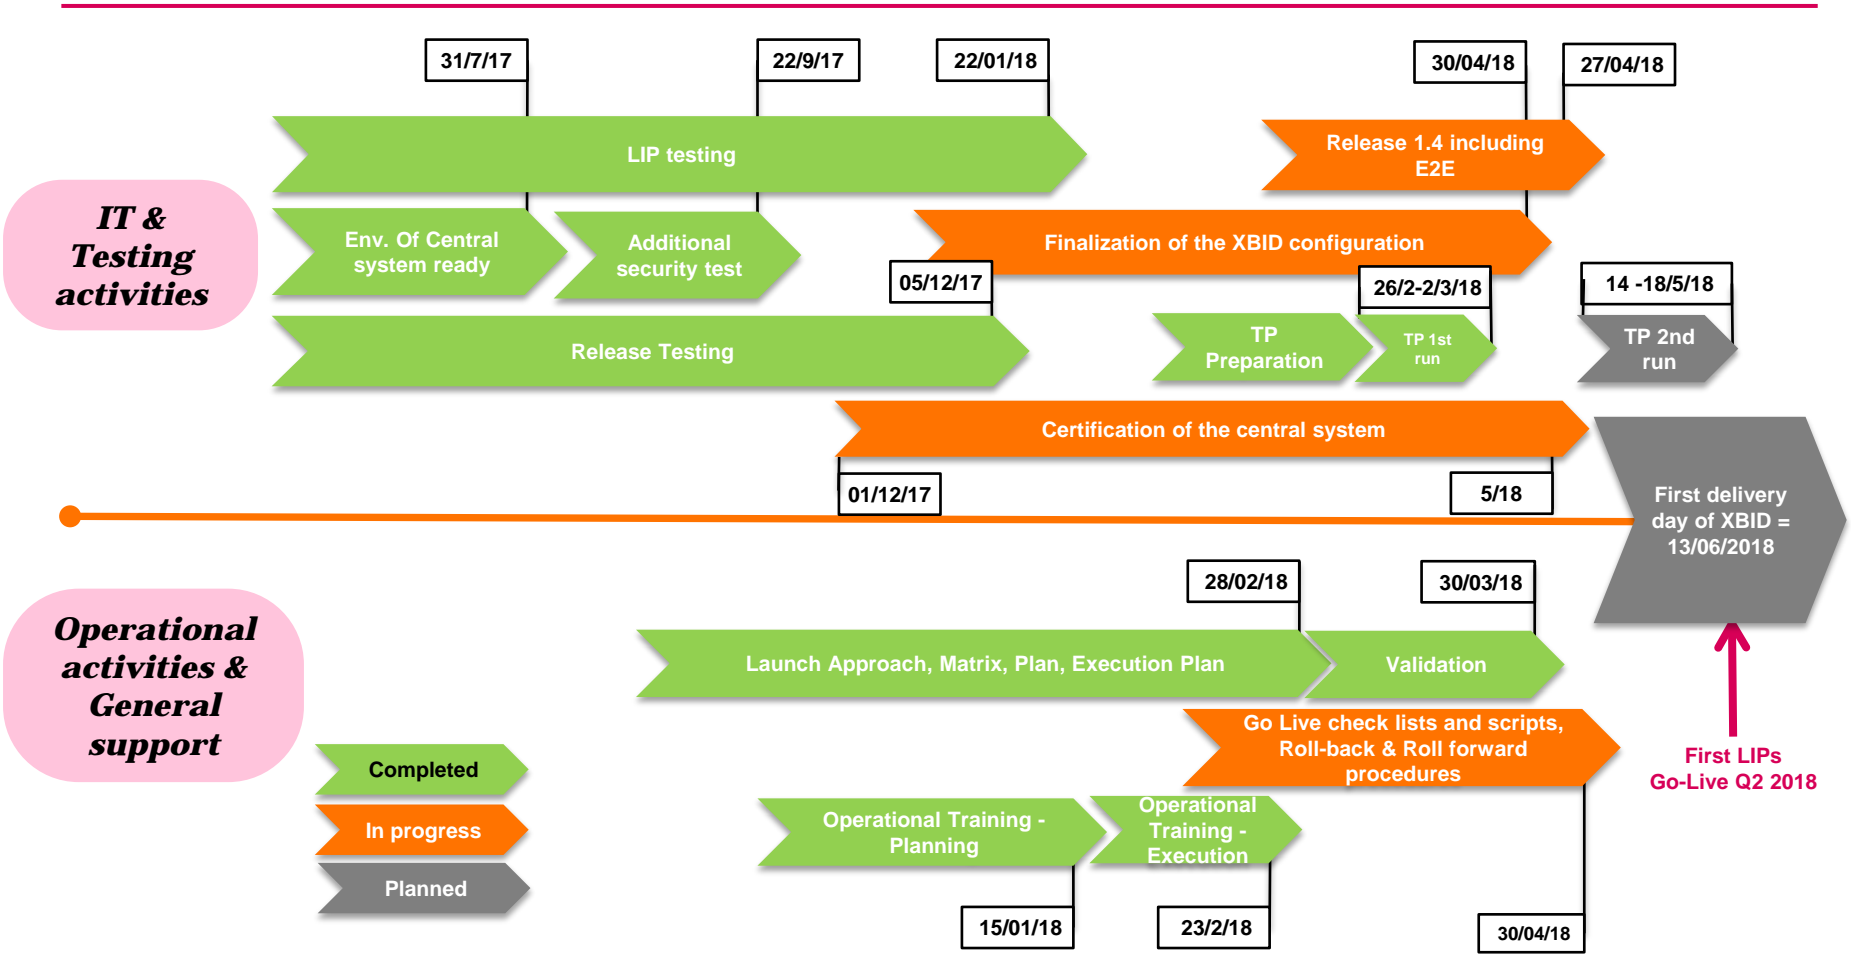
31/7/17

22/9/17

22/01/18

30/04/18

27/04/18

LIP testing

Release 1.4 including E2E

IT & Testing activities

Env. Of Central system ready

Additional security test

Finalization of the XBID configuration

05/12/17

26/2-2/3/18

14 -18/5/18

Release Testing

TP Preparation

TP 1st run

TP 2nd run

Certification of the central system

01/12/17

5/18

First delivery day of XBID = 13/06/2018

28/02/18

30/03/18

Operational activities & General support

Launch Approach, Matrix, Plan, Execution Plan

Validation

Go Live check lists and scripts, Roll-back & Roll forward procedures

First LIPs Go-Live Q2 2018

Completed

In progress

Planned

Operational Training - Planning

Operational Training - Execution

15/01/18

23/2/18

30/04/18